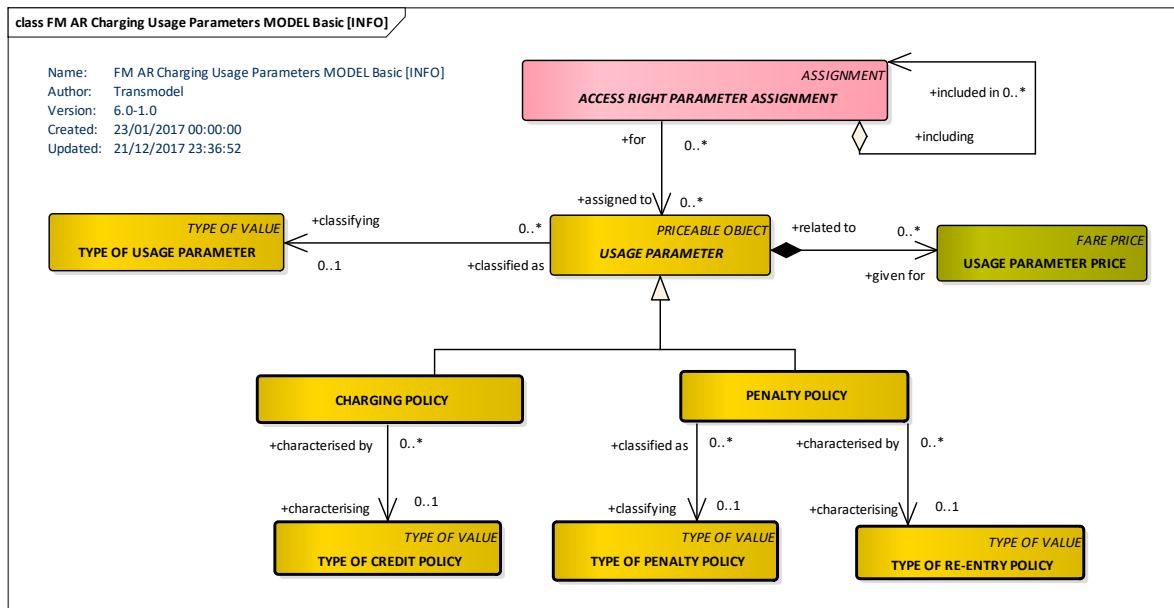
class FM AR Charging Usage Parameters MODEL Basic [INFO]

Name: FM AR Charging Usage Parameters MODEL Basic [INFO]
Author: Transmodel
Version: 6.0-1.0
Created: 23/01/2017 00:00:00
Updated: 21/12/2017 23:36:52

ASSIGNMENT
ACCESS RIGHT PARAMETER ASSIGNMENT

+included in 0..*
+including

+for 0..*
+assigned to 0..*

TYPE OF VALUE
TYPE OF USAGE PARAMETER

+classifying
0..1
0..*
+classified as

PRICEABLE OBJECT
USAGE PARAMETER

+related to 0..*
+given for

FARE PRICE
USAGE PARAMETER PRICE

CHARGING POLICY

PENALTY POLICY

+characterised by 0..*
+characterising 0..1

+classified as 0..*
+classifying 0..1

+characterised by 0..*
+characterising 0..1

TYPE OF VALUE
TYPE OF CREDIT POLICY

TYPE OF VALUE
TYPE OF PENALTY POLICY

TYPE OF VALUE
TYPE OF RE-ENTRY POLICY